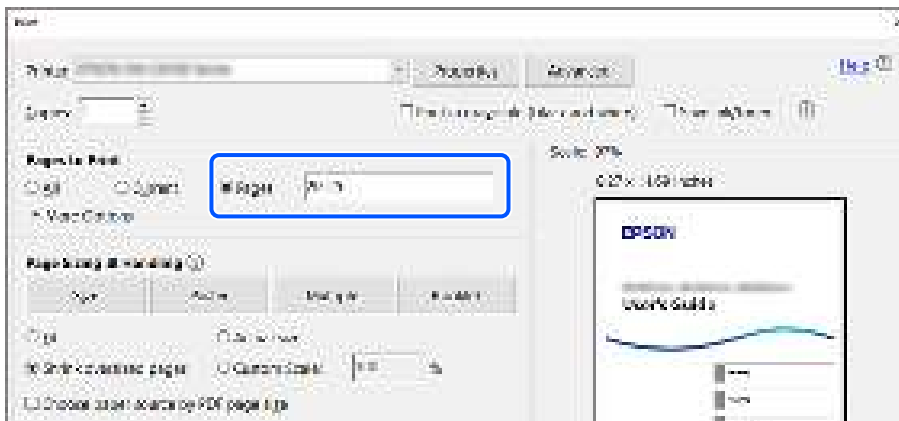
Print

Printer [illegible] Properties Advanced Help

Copies: 1

Print in grayscale (black and white) Save ink/toner

Pages to Print
All Current Pages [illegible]
More Options

Page Sizing & Handling
Size Poster Multiple Booklet

Fit Actual size
Shrink oversized pages Custom Scale: 100 %
Choose paper source by PDF page size

Scale: 97%
8.27 x 11.69 Inches

EPSON

User's Guide